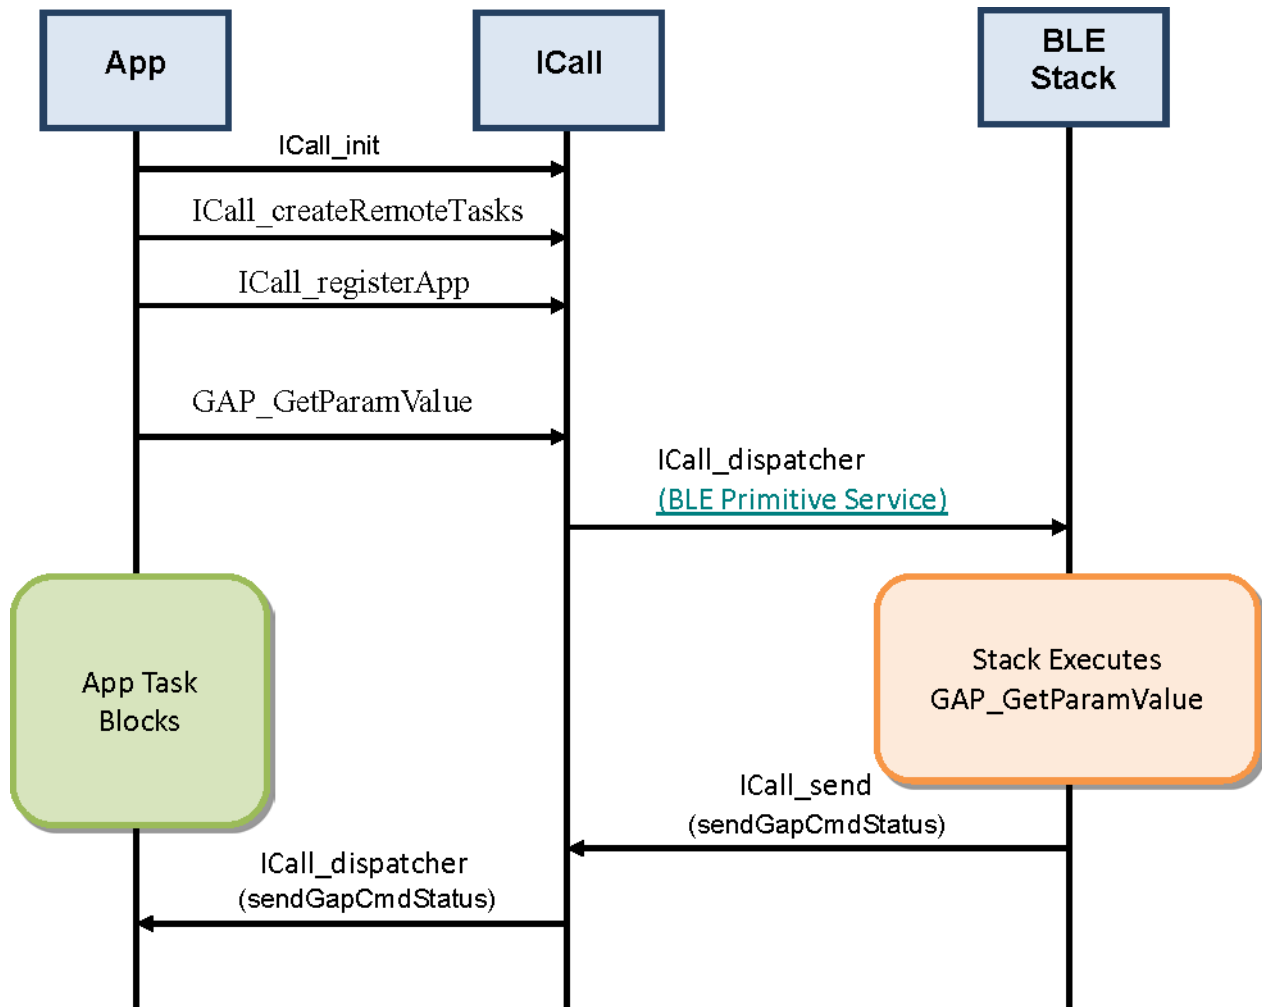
App

ICall

BLE Stack

ICall_init

ICall_createRemoteTasks

ICall_registerApp

GAP_GetParamValue

ICall_dispatcher
(BLE Primitive Service)

App Task Blocks

Stack Executes GAP_GetParamValue

ICall_send
(sendGapCmdStatus)

ICall_dispatcher
(sendGapCmdStatus)